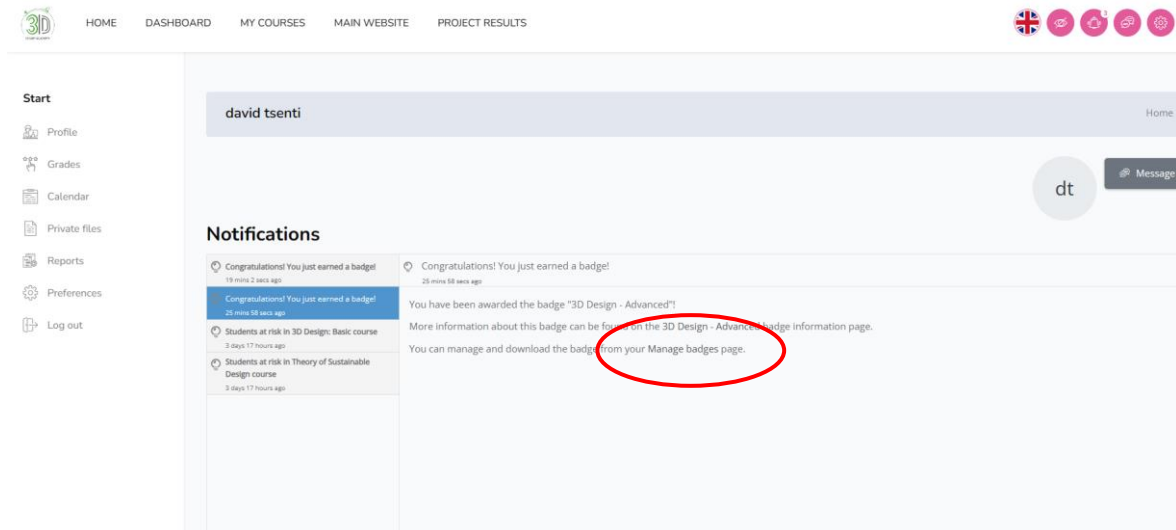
3D

HOME DASHBOARD MY COURSES MAIN WEBSITE PROJECT RESULTS

1

Start

Profile

Grades

Calendar

Private files

Reports

Preferences

Log out

david tsenti

Home

dt

Message

Notifications

Congratulations! You just earned a badge!
19 mins 2 secs ago

Congratulations! You just earned a badge!
25 mins 58 secs ago

Students at risk in 3D Design: Basic course
3 days 17 hours ago

Students at risk in Theory of Sustainable Design course
3 days 17 hours ago

Congratulations! You just earned a badge!
25 mins 58 secs ago

You have been awarded the badge "3D Design - Advanced"!

More information about this badge can be found on the 3D Design - Advanced badge information page.

You can manage and download the badge from your Manage badges page.